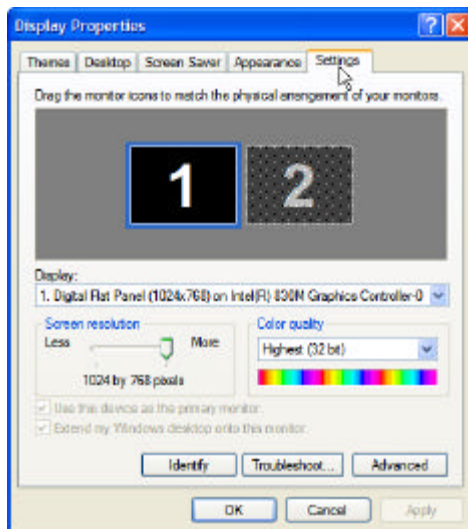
Display Properties

Themes | Desktop | Screen Saver | Appearance | Settings

Drag the monitor icons to match the physical arrangement of your monitors.

1 2

Display:

1. Digital Flat Panel (1024x768) on Intel(R) 830M Graphics Controller-0

Screen resolution

Less More

1024 by 768 pixels

Color quality

Highest (32 bit)

Use this device as the primary monitor.

Extend my Windows desktop onto this monitor.

Identify | Troubleshoot... | Advanced

OK | Cancel | Apply